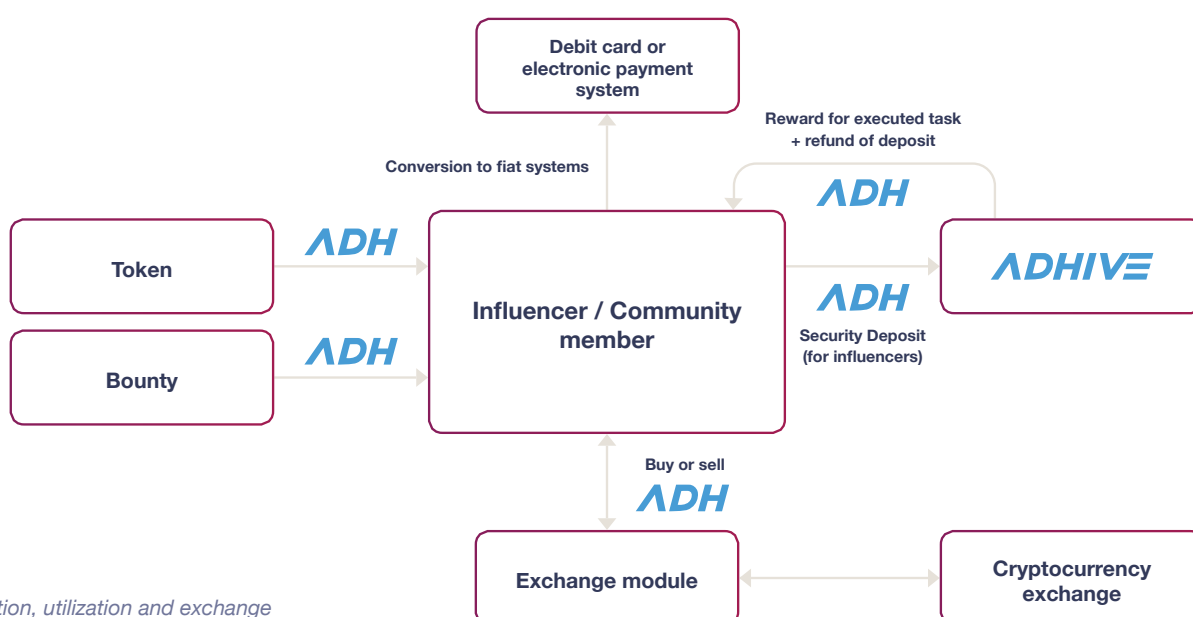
Debit card or electronic payment system

Reward for executed task + refund of deposit

Conversion to fiat systems

ADH

Token

ADH

Influencer / Community member

ADHIVE

ADH

Security Deposit (for influencers)

Bounty

ADH

Buy or sell

ADH

Exchange module

Cryptocurrency exchange

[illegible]tion, utilization and exchange